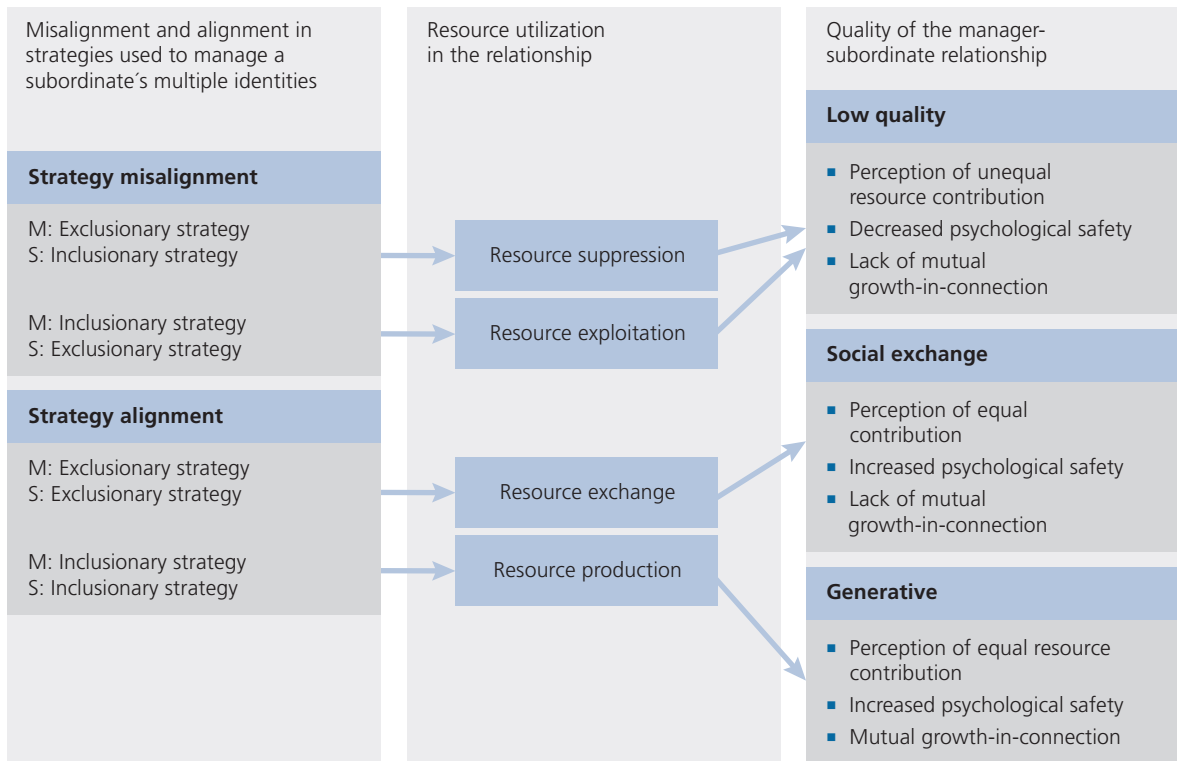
Misalignment and alignment in strategies used to manage a subordinate´s multiple identities

Strategy misalignment

M: Exclusionary strategy
S: Inclusionary strategy

M: Inclusionary strategy
S: Exclusionary strategy

Strategy alignment

M: Exclusionary strategy
S: Exclusionary strategy

M: Inclusionary strategy
S: Inclusionary strategy

Resource utilization in the relationship

Resource suppression

Resource exploitation

Resource exchange

Resource production

Quality of the manager-subordinate relationship

Low quality

- Perception of unequal resource contribution
- Decreased psychological safety
- Lack of mutual growth-in-connection

Social exchange

- Perception of equal contribution
- Increased psychological safety
- Lack of mutual growth-in-connection

Generative

- Perception of equal resource contribution
- Increased psychological safety
- Mutual growth-in-connection